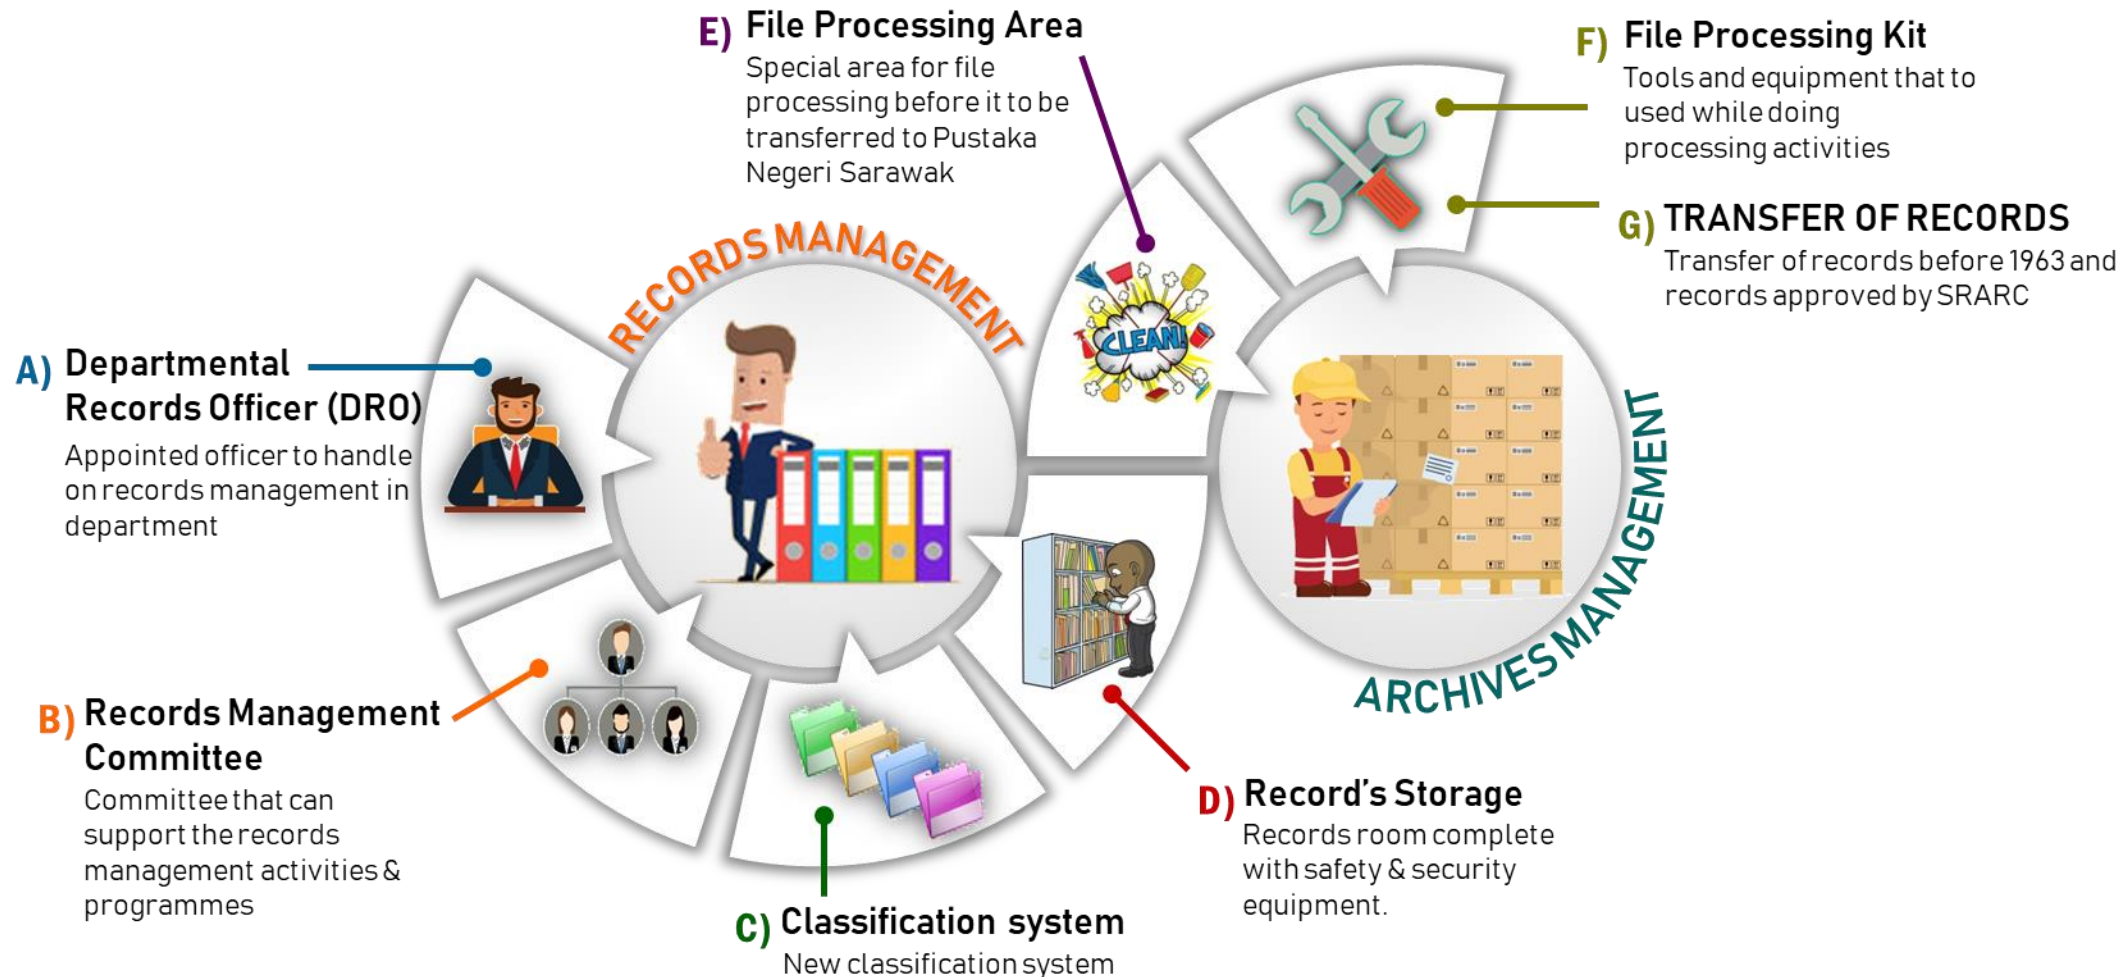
E) File Processing Area
Special area for file processing before it to be transferred to Pustaka Negeri Sarawak

F) File Processing Kit
Tools and equipment that to used while doing processing activities

G) TRANSFER OF RECORDS
Transfer of records before 1963 and records approved by SRARC

RECORDS MANAGEMENT

CLEAN!

A) Departmental Records Officer (DRO)
Appointed officer to handle on records management in department

ARCHIVES MANAGEMENT

B) Records Management Committee
Committee that can support the records management activities & programmes

D) Record's Storage
Records room complete with safety & security equipment.

C) Classification system
New classification system